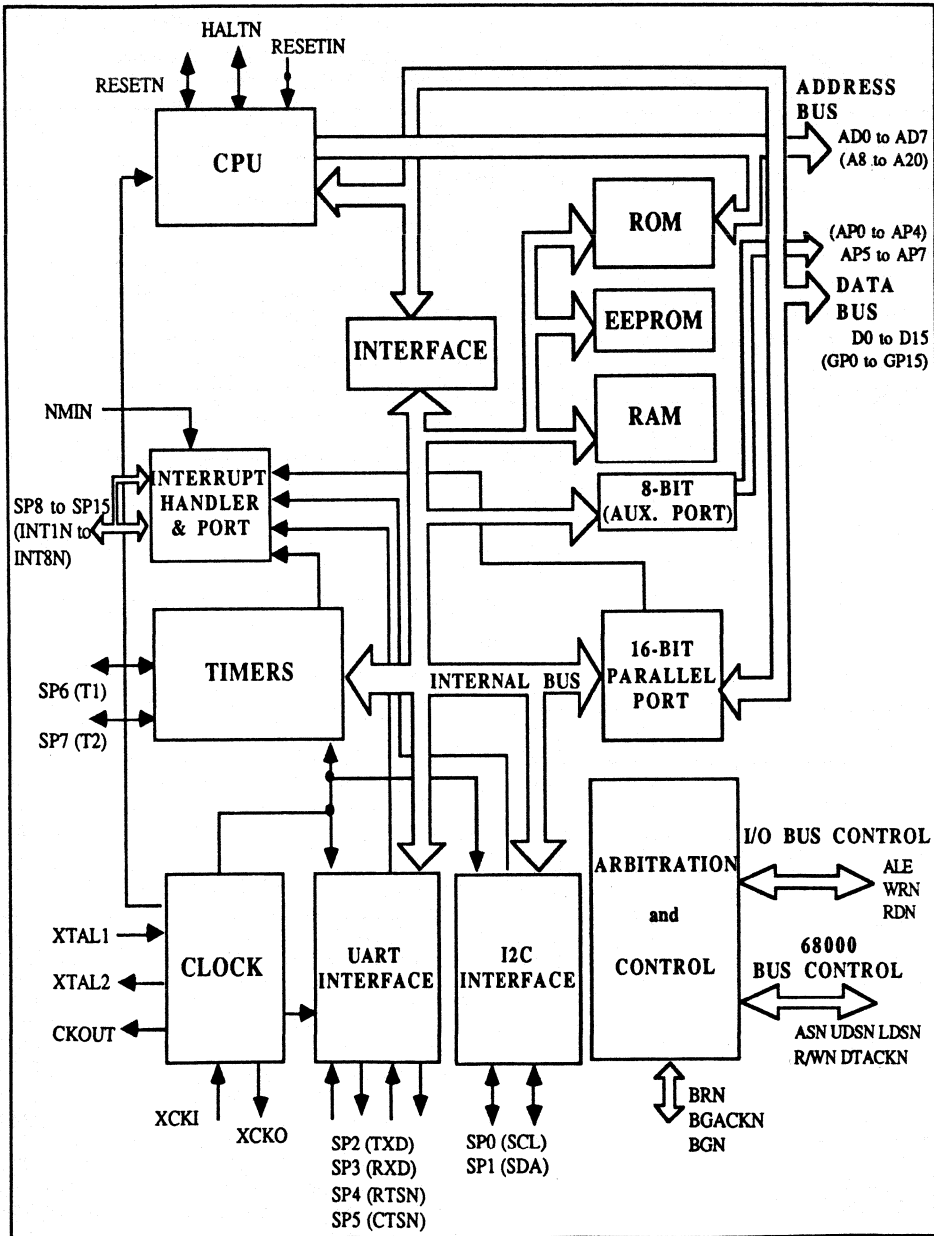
HALTN
RESETIN
RESETN
CPU
ADDRESS BUS
AD0 to AD7
(A8 to A20)
ROM
(AP0 to AP4)
AP5 to AP7
DATA BUS
D0 to D15
(GP0 to GP15)
EEPROM
INTERFACE
RAM
NMIN
INTERRUPT HANDLER & PORT
SP8 to SP15
(INT1N to INT8N)
8-BIT
(AUX. PORT)
TIMERS
SP6 (T1)
SP7 (T2)
INTERNAL BUS
16-BIT PARALLEL PORT
ARBITRATION
and
CONTROL
I/O BUS CONTROL
ALE
WRN
RDN
68000
BUS CONTROL
ASN UDSN LDSN
R/WN DTACKN
XTAL1
XTAL2
CKOUT
CLOCK
UART INTERFACE
I2C INTERFACE
XCKI
XCKO
SP2 (TXD)
SP3 (RXD)
SP4 (RTSN)
SP5 (CTSN)
SP0 (SCL)
SP1 (SDA)
BRN
BGACKN
BGN